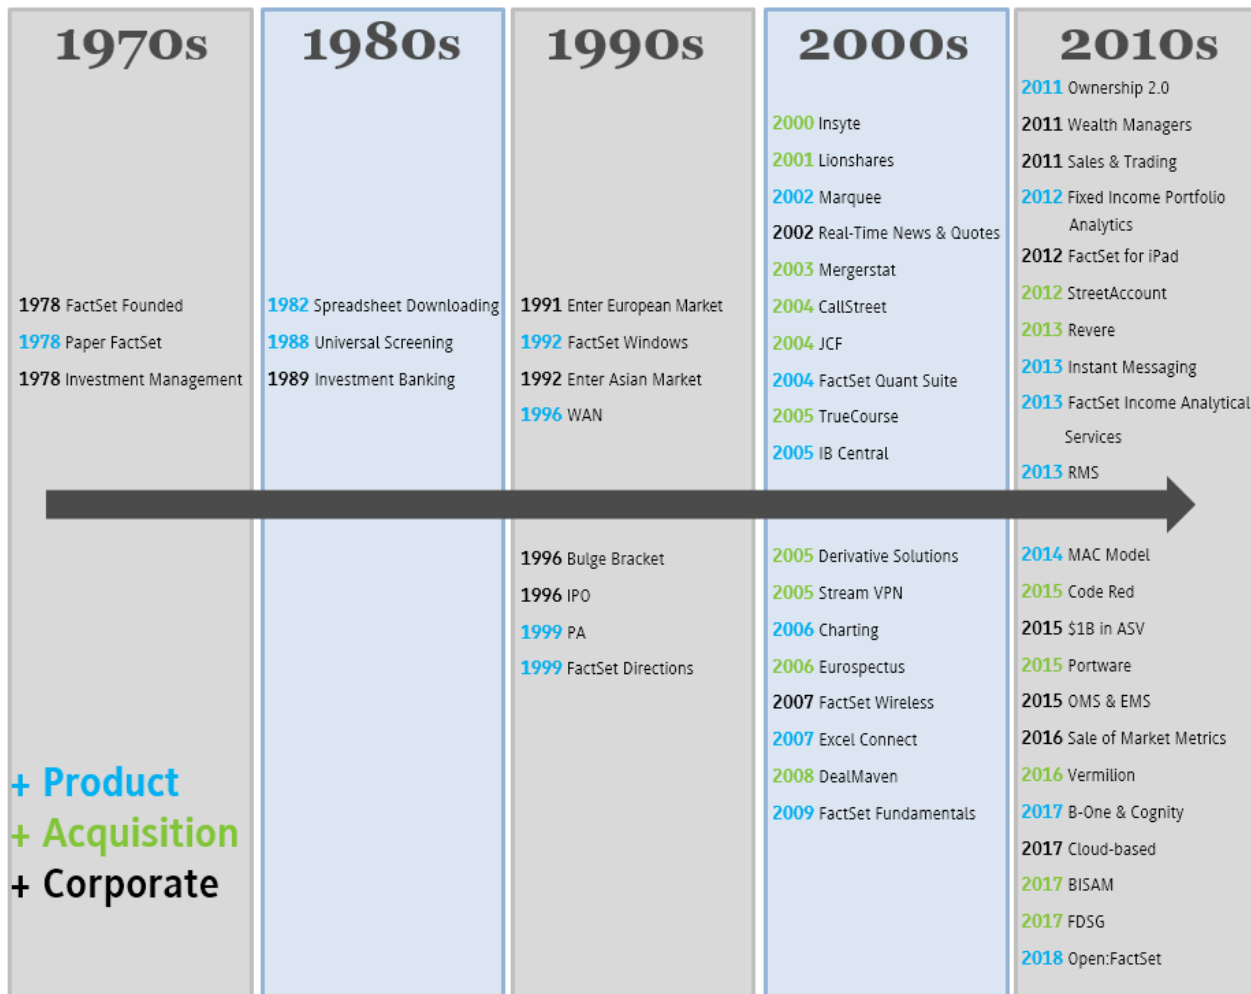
1970s

1978 FactSet Founded
1978 Paper FactSet
1978 Investment Management

+ Product
+ Acquisition
+ Corporate

1980s

1982 Spreadsheet Downloading
1988 Universal Screening
1989 Investment Banking

1990s

1991 Enter European Market
1992 FactSet Windows
1992 Enter Asian Market
1996 WAN

1996 Bulge Bracket
1996 IPO
1999 PA
1999 FactSet Directions

2000s

2000 Insyte
2001 Lionshares
2002 Marquee
2002 Real-Time News & Quotes
2003 Mergerstat
2004 CallStreet
2004 JCF
2004 FactSet Quant Suite
2005 TrueCourse
2005 IB Central

2005 Derivative Solutions
2005 Stream VPN
2006 Charting
2006 Eurospectus
2007 FactSet Wireless
2007 Excel Connect
2008 DealMaven
2009 FactSet Fundamentals

2010s

2011 Ownership 2.0
2011 Wealth Managers
2011 Sales & Trading
2012 Fixed Income Portfolio Analytics
2012 FactSet for iPad
2012 StreetAccount
2013 Revere
2013 Instant Messaging
2013 FactSet Income Analytical Services
2013 RMS

2014 MAC Model
2015 Code Red
2015 $1B in ASV
2015 Portware
2015 OMS & EMS
2016 Sale of Market Metrics
2016 Vermilion
2017 B-One & Cognity
2017 Cloud-based
2017 BISAM
2017 FDSG
2018 Open:FactSet